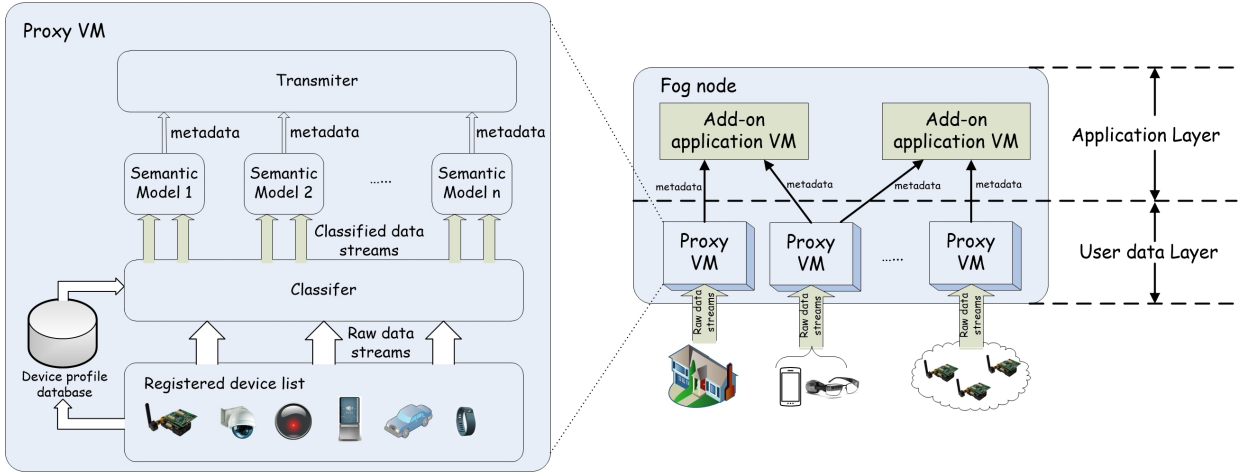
Proxy VM

Transmiter

metadata metadata metadata

Semantic Model 1

Semantic Model 2

......

Semantic Model n

Classified data streams

Classifer

Raw data streams

Device profile database

Registered device list

Fog node

Add-on application VM

Add-on application VM

metadata metadata metadata metadata

Proxy VM

Proxy VM

......

Proxy VM

Raw data streams

Raw data streams

Raw data streams

Application Layer

User data Layer